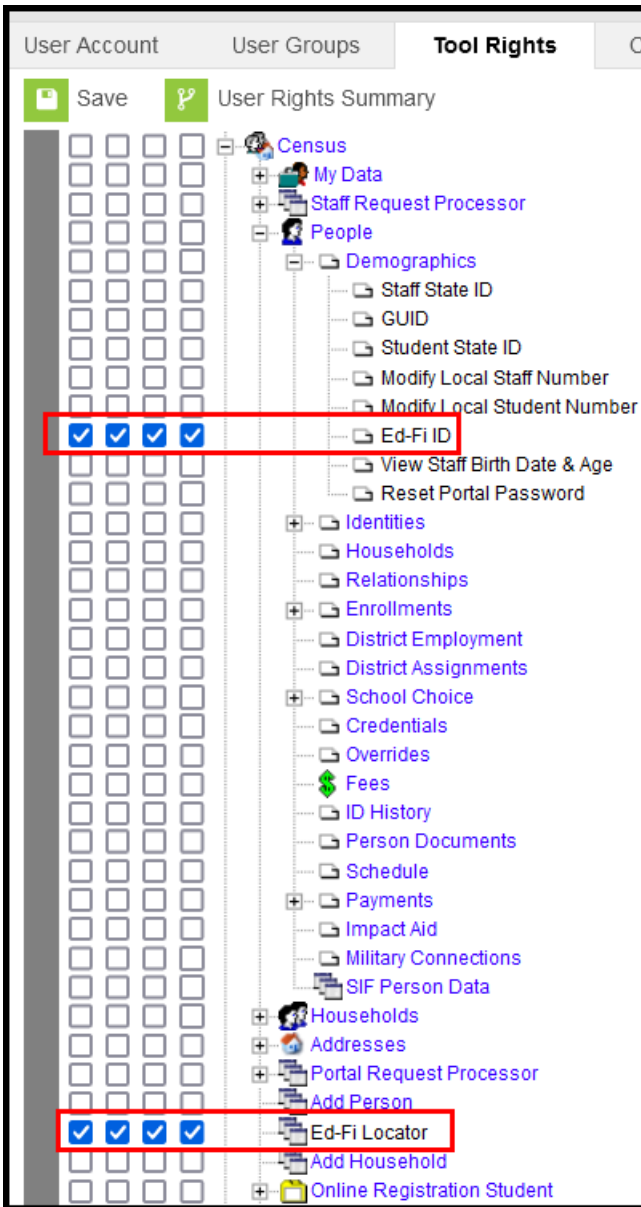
User Account User Groups Tool Rights C

Save User Rights Summary

Census
My Data
Staff Request Processor
People
Demographics
Staff State ID
GUID
Student State ID
Modify Local Staff Number
Modify Local Student Number
Ed-Fi ID
View Staff Birth Date & Age
Reset Portal Password
Identities
Households
Relationships
Enrollments
District Employment
District Assignments
School Choice
Credentials
Overrides
Fees
ID History
Person Documents
Schedule
Payments
Impact Aid
Military Connections
SIF Person Data
Households
Addresses
Portal Request Processor
Add Person
Ed-Fi Locator
Add Household
Online Registration Student